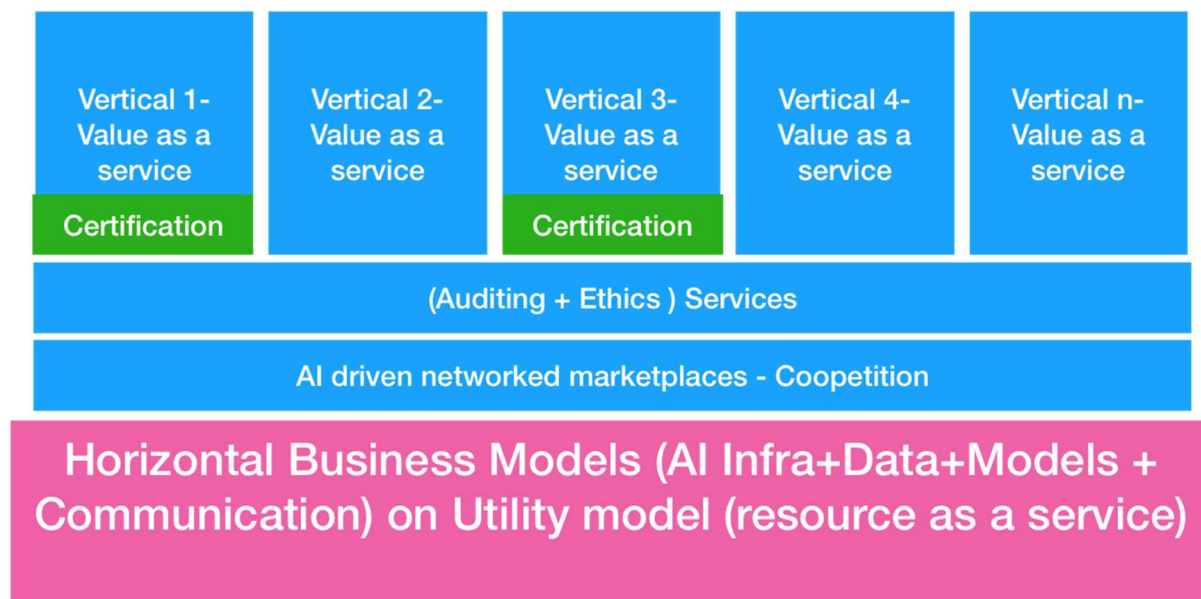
Vertical 1- Value as a service

Certification

Vertical 2- Value as a service

Vertical 3- Value as a service

Certification

Vertical 4- Value as a service

Vertical n- Value as a service

(Auditing + Ethics ) Services

AI driven networked marketplaces - Coopetition

Horizontal Business Models (AI Infra+Data+Models + Communication) on Utility model (resource as a service)